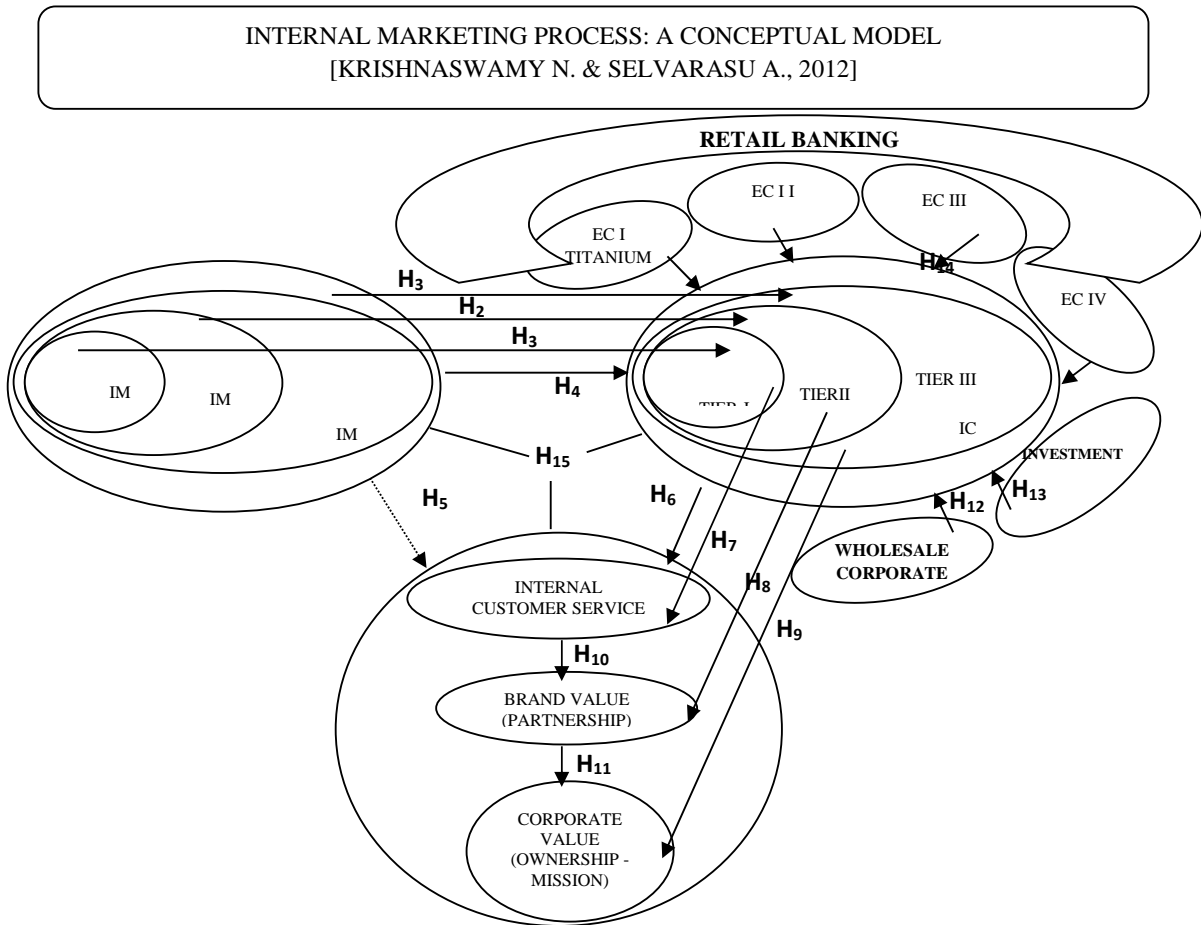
INTERNAL MARKETING PROCESS: A CONCEPTUAL MODEL
[KRISHNASWAMY N. & SELVARASU A., 2012]

RETAIL BANKING

EC I I

EC III

EC I TITANIUM

$H_{14}$

EC IV

$H_3$

$H_2$

$H_3$

$H_4$

IM

IM

IM

TIER I

TIERII

TIER III

IC

INVESTMENT

$H_{15}$

$H_5$

$H_6$

$H_7$

$H_{12}$

$H_{13}$

WHOLESALE CORPORATE

$H_8$

INTERNAL CUSTOMER SERVICE

$H_9$

$H_{10}$

BRAND VALUE (PARTNERSHIP)

$H_{11}$

CORPORATE VALUE (OWNERSHIP - MISSION)